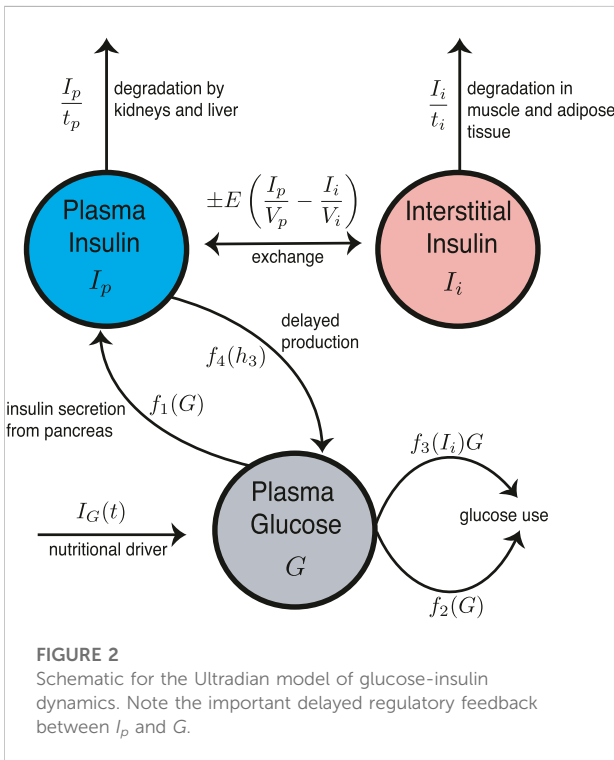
$\frac{I_p}{t_p}$ degradation by kidneys and liver

$\frac{I_i}{t_i}$ degradation in muscle and adipose tissue

Plasma Insulin $I_p$

$\pm E\left(\frac{I_p}{V_p} - \frac{I_i}{V_i}\right)$

exchange

Interstitial Insulin $I_i$

delayed production

$f_4(h_3)$

insulin secretion from pancreas

$f_1(G)$

$f_3(I_i)G$

$I_G(t)$

nutritional driver

Plasma Glucose $G$

glucose use

$f_2(G)$

FIGURE 2
Schematic for the Ultradian model of glucose-insulin dynamics. Note the important delayed regulatory feedback between $I_p$ and $G$.